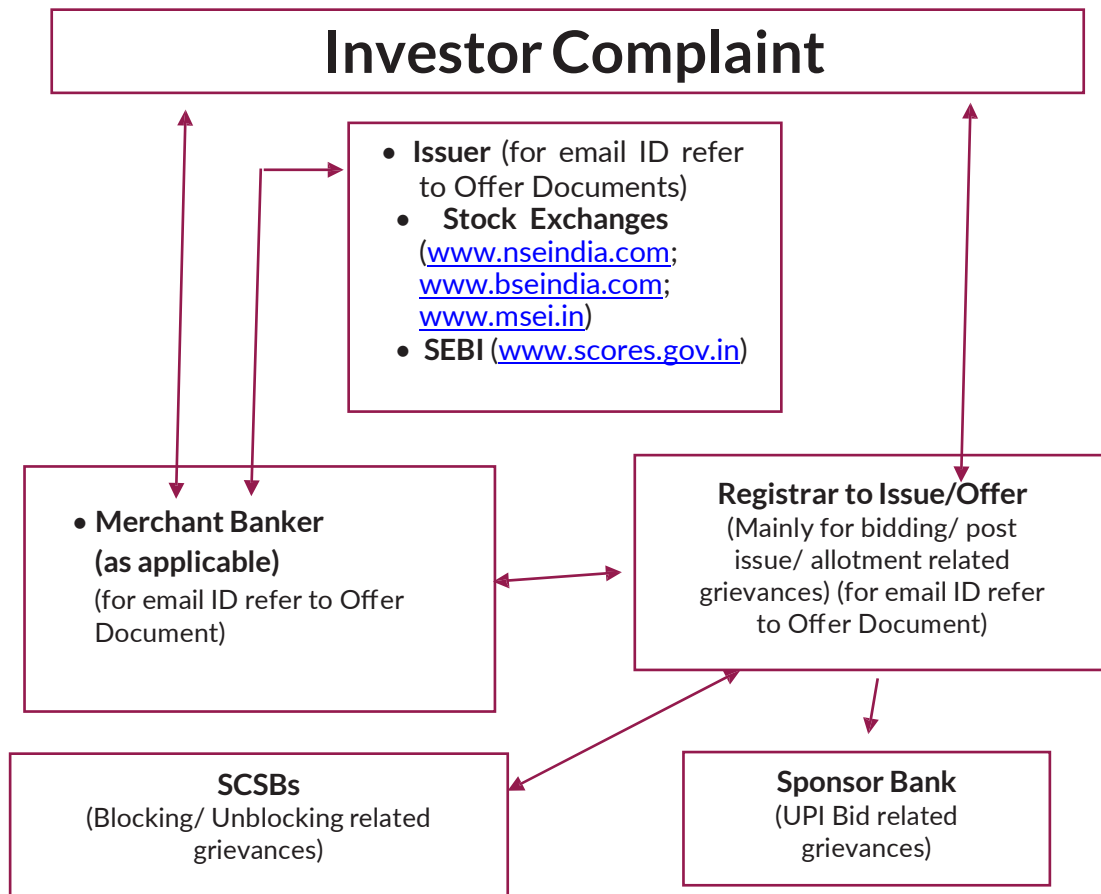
Investor Complaint

- **Issuer** (for email ID refer to Offer Documents)
- **Stock Exchanges** (www.nseindia.com; www.bseindia.com; www.msei.in)
- **SEBI** (www.scores.gov.in)

- **Merchant Banker (as applicable)**
(for email ID refer to Offer Document)

**Registrar to Issue/Offer**
(Mainly for bidding/ post issue/ allotment related grievances) (for email ID refer to Offer Document)

**SCSBs**
(Blocking/ Unblocking related grievances)

**Sponsor Bank**
(UPI Bid related grievances)